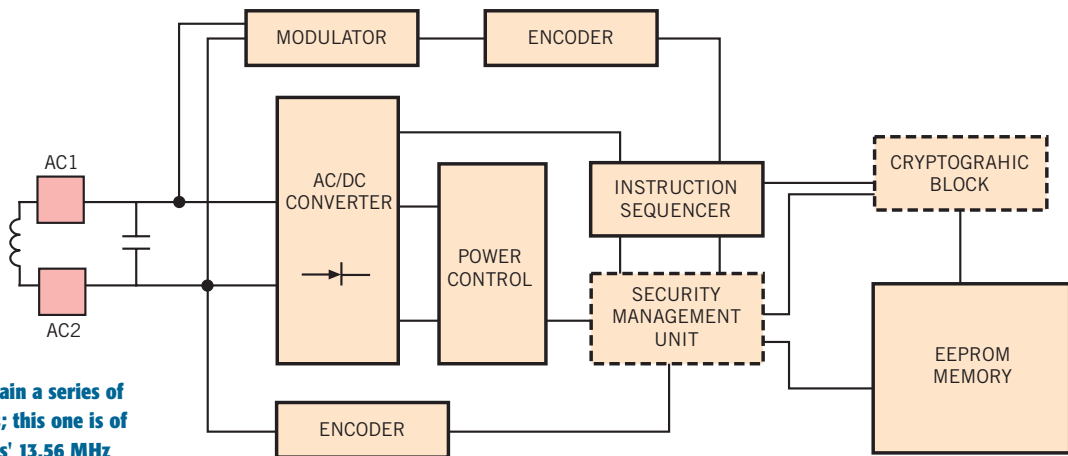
MODULATOR

ENCODER

AC1

AC/DC CONVERTER

POWER CONTROL

INSTRUCTION SEQUENCER

CRYPTOGRAHIC BLOCK

SECURITY MANAGEMENT UNIT

EEPROM MEMORY

AC2

ENCODER

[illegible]ain a series of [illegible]; this one is of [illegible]s' 13.56 MHz